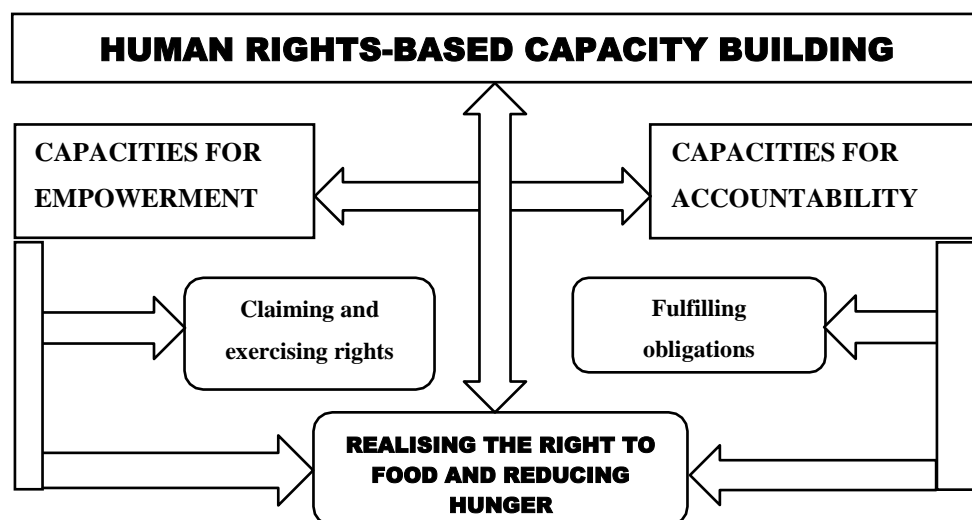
HUMAN RIGHTS-BASED CAPACITY BUILDING

CAPACITIES FOR EMPOWERMENT

CAPACITIES FOR ACCOUNTABILITY

Claiming and exercising rights

Fulfilling obligations

REALISING THE RIGHT TO FOOD AND REDUCING HUNGER